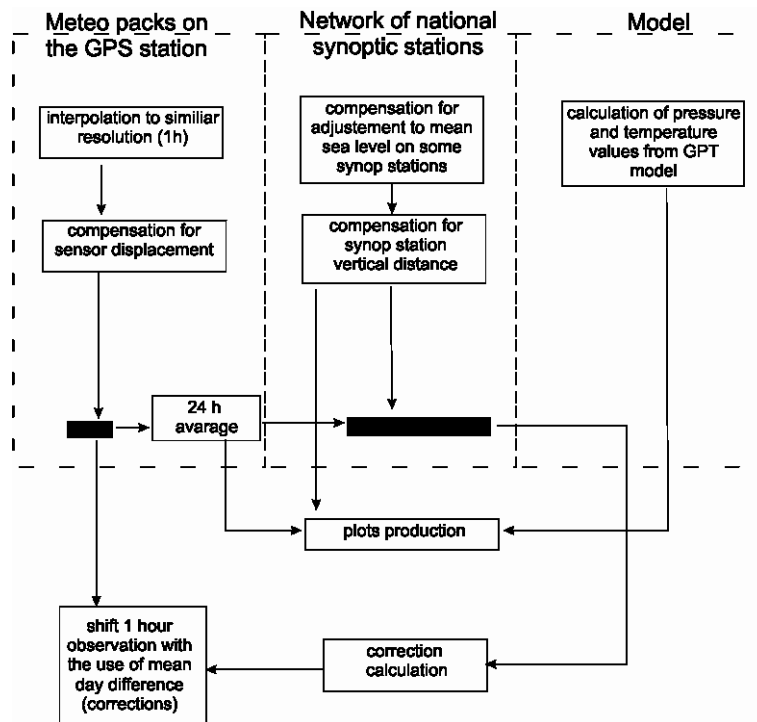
Meteo packs on the GPS station

Network of national synoptic stations

Model

interpolation to similiar resolution (1h)

compensation for sensor displacement

compensation for adjustement to mean sea level on some synop stations

compensation for synop station vertical distance

calculation of pressure and temperature values from GPT model

24 h avarage

plots production

shift 1 hour observation with the use of mean day difference (corrections)

correction calculation